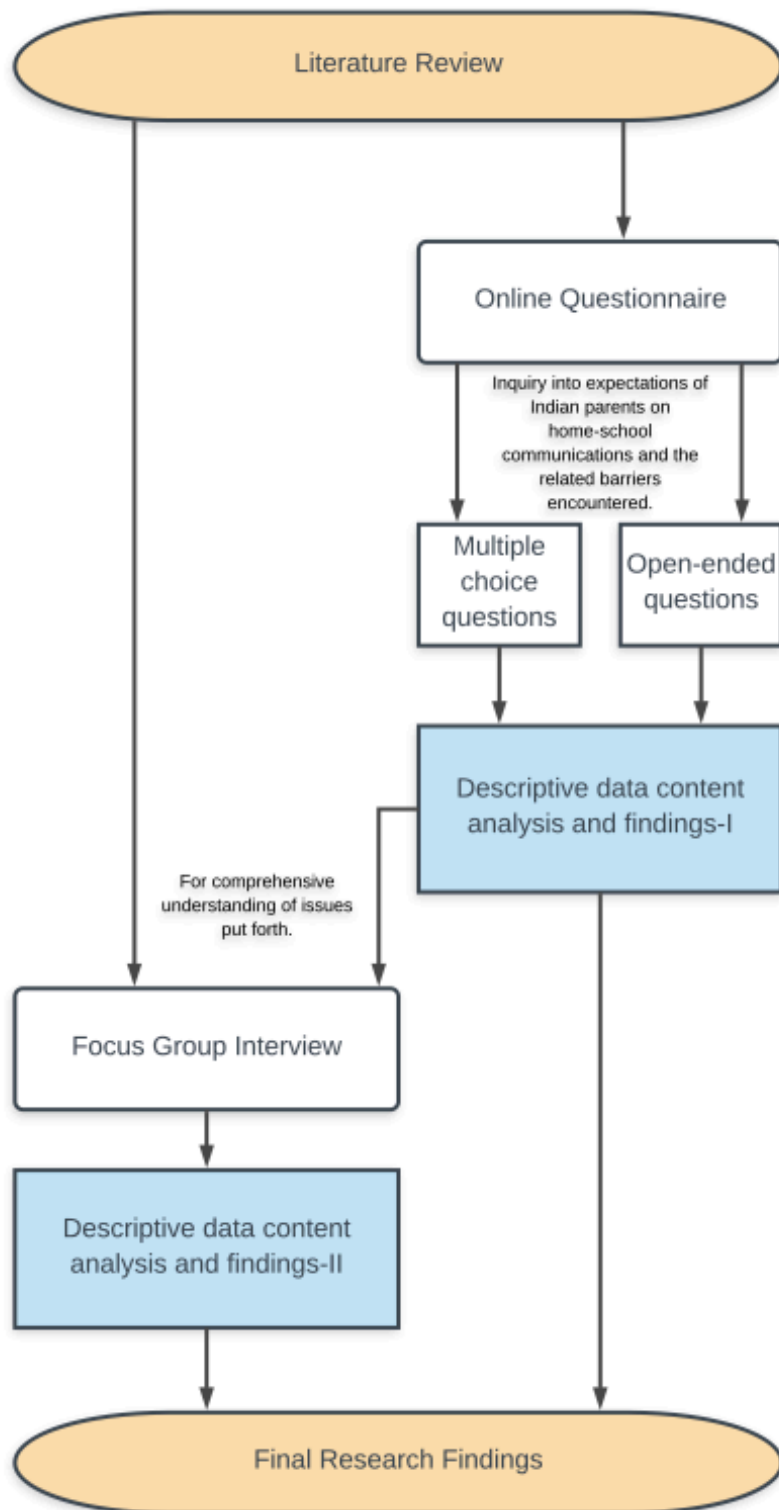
Literature Review

Online Questionnaire

Inquiry into expectations of Indian parents on home-school communications and the related barriers encountered.

Multiple choice questions

Open-ended questions

Descriptive data content analysis and findings-I

For comprehensive understanding of issues put forth.

Focus Group Interview

Descriptive data content analysis and findings-II

Final Research Findings